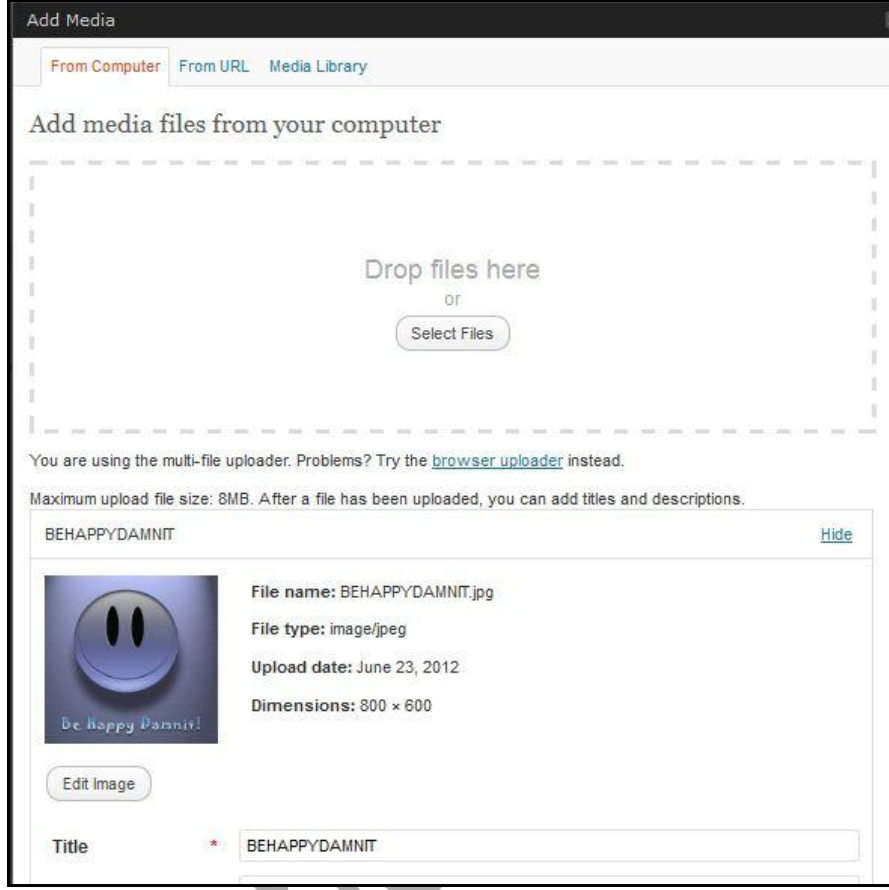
Add Media

From Computer From URL Media Library

Add media files from your computer

Drop files here
or
Select Files

You are using the multi-file uploader. Problems? Try the browser uploader instead.

Maximum upload file size: 8MB. After a file has been uploaded, you can add titles and descriptions.

BEHAPPYDAMNIT Hide

Be Happy Damnit!

File name: BEHAPPYDAMNIT.jpg

File type: image/jpeg

Upload date: June 23, 2012

Dimensions: 800 × 600

Edit Image

Title * BEHAPPYDAMNIT